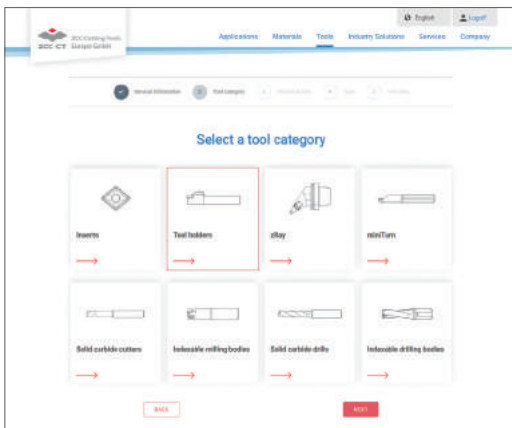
BCC CT

BOC Cutting Tools Europe GmbH

English

Logoff

Applications Materials Tools Industry Solutions Services Company

General information

Tool category

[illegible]

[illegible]

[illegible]

Select a tool category

Inserts

Tool holders

zRay

miniTurn

Solid carbide cutters

Indexable milling bodies

Solid carbide drills

Indexable drilling bodies

BACK

NEXT